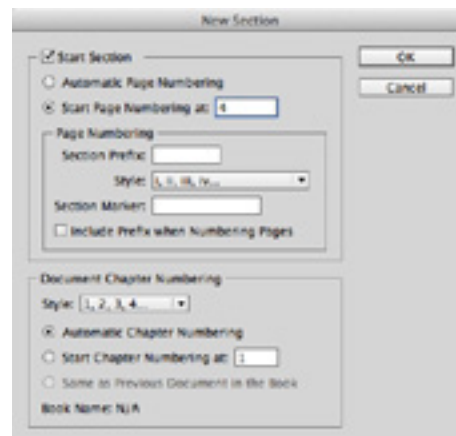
New Section

Start Section

Automatic Page Numbering

Start Page Numbering at: 4

Page Numbering

Section Prefix:

Style: i, ii, iii, iv...

Section Marker:

Include Prefix when Numbering Pages

OK

Cancel

Document Chapter Numbering

Style: 1, 2, 3, 4...

Automatic Chapter Numbering

Start Chapter Numbering at: 1

Same as Previous Document in the Book

Book Name: N/A